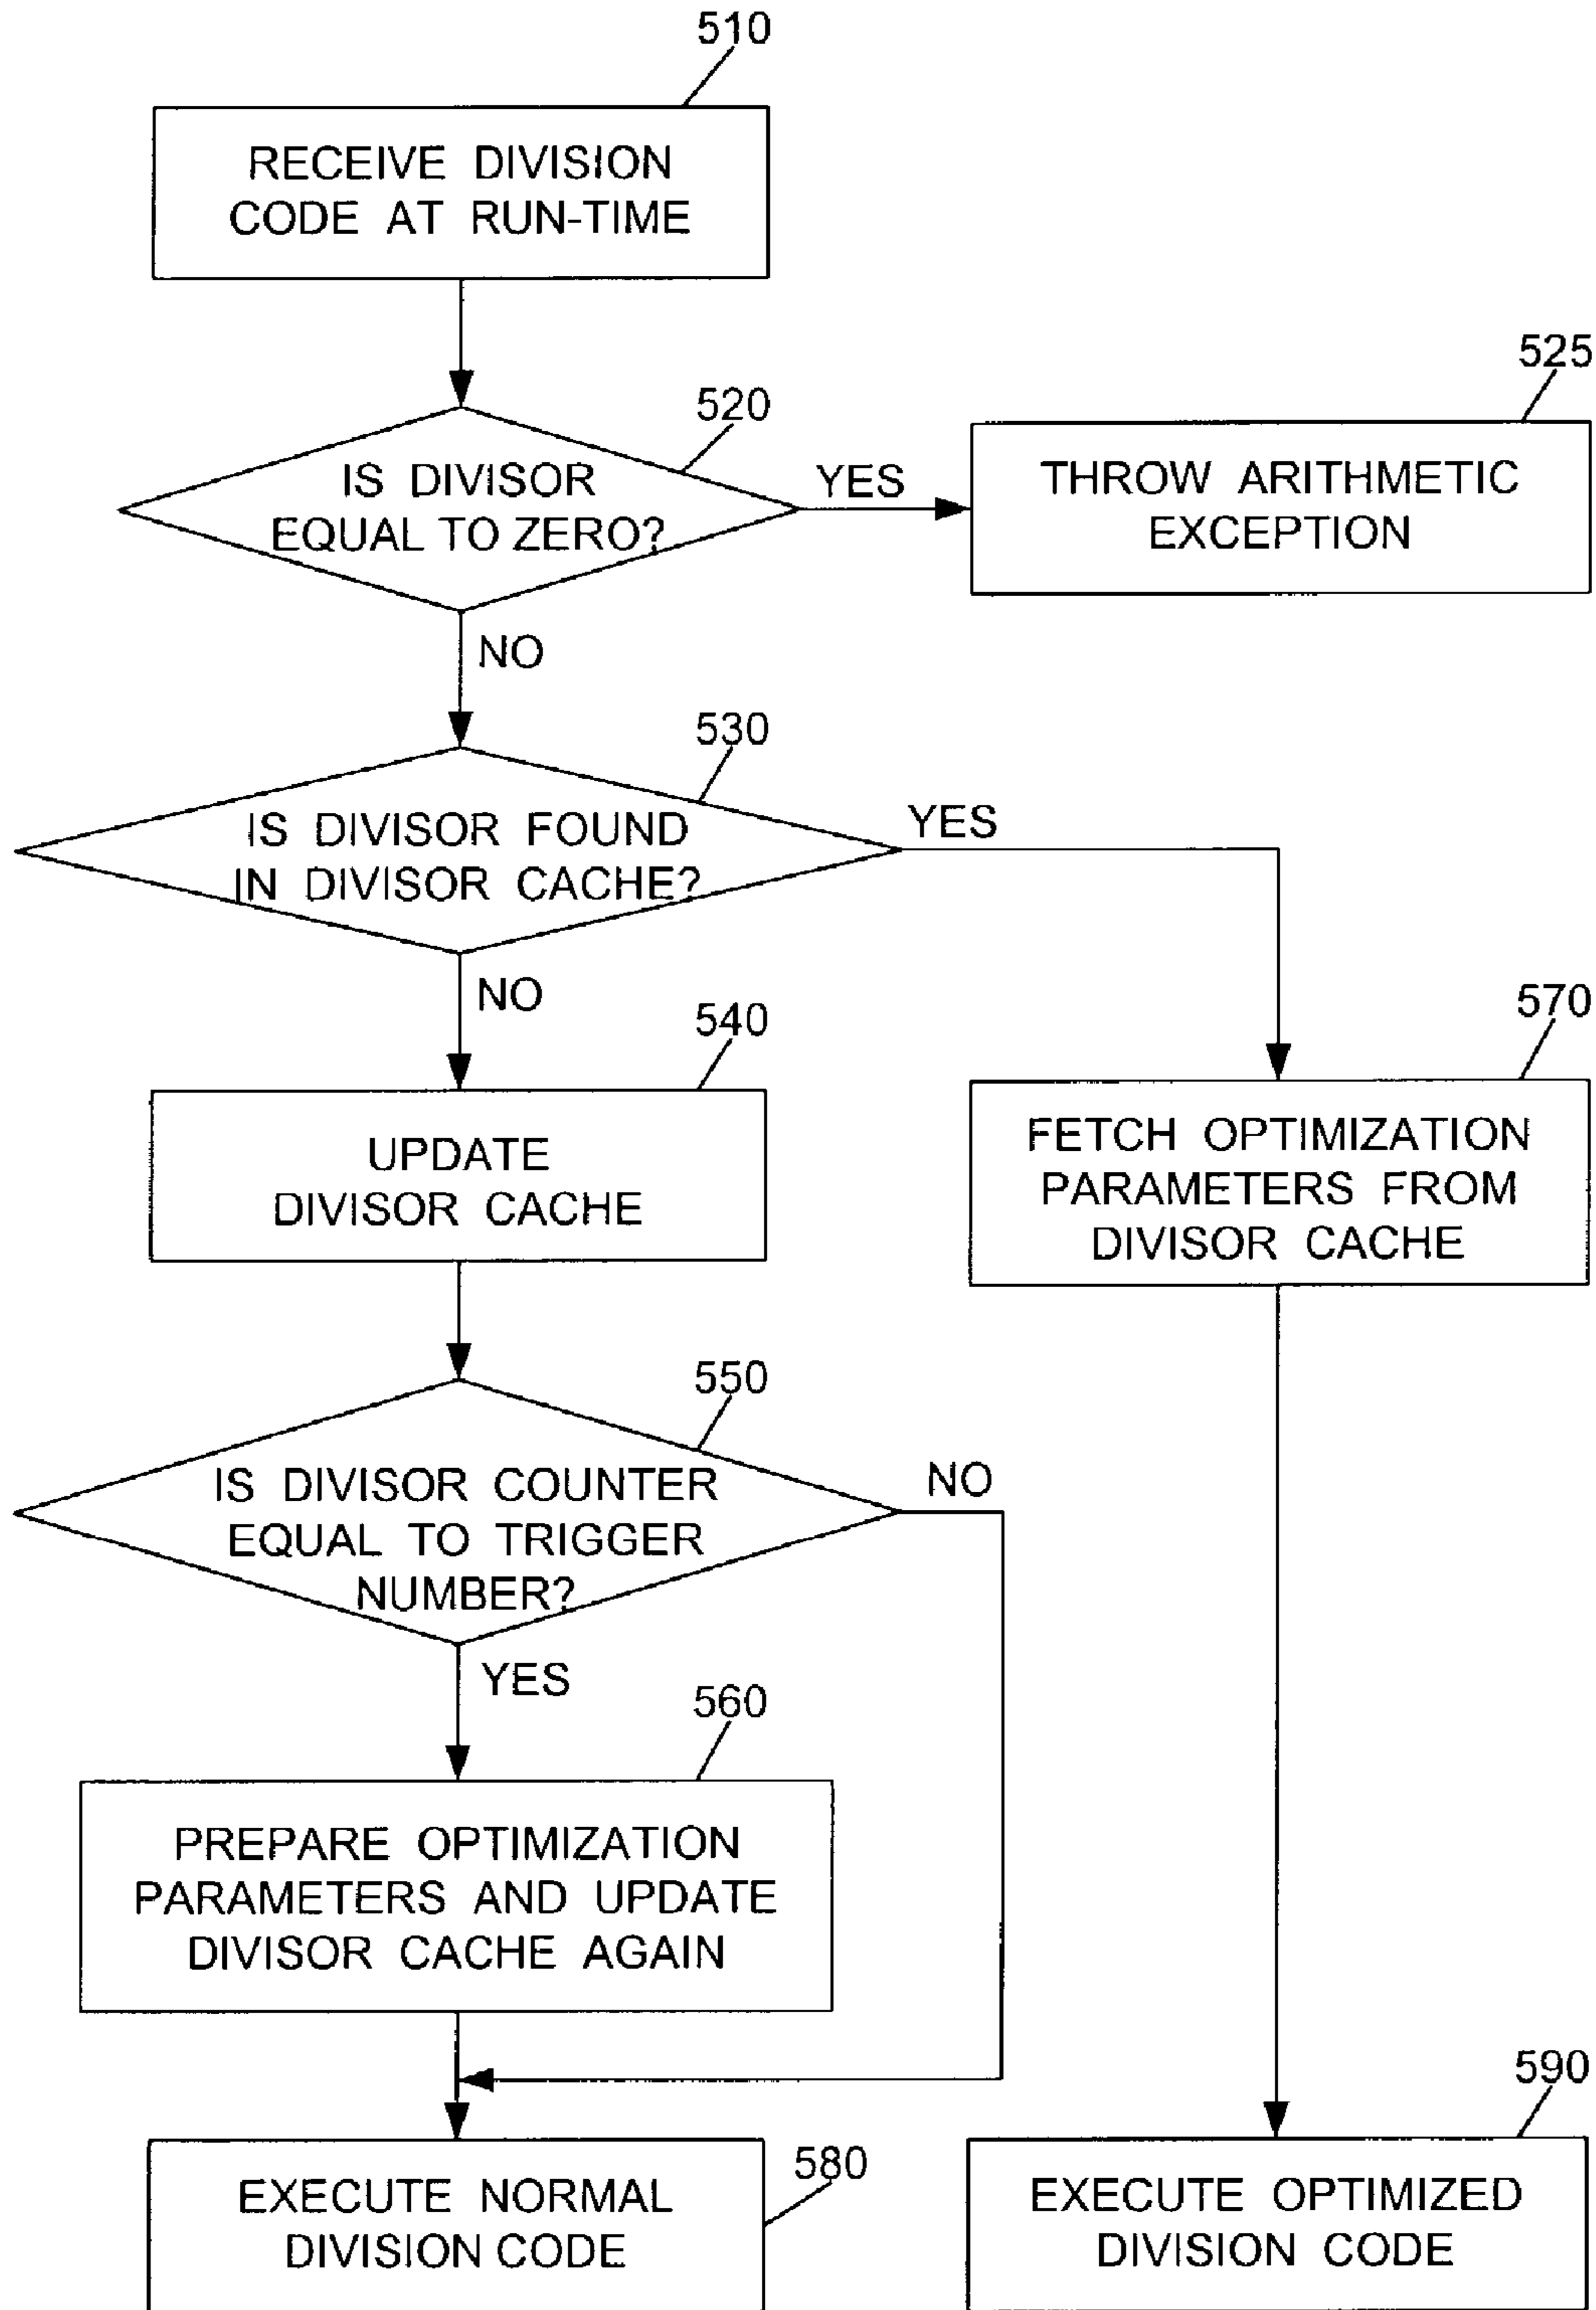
510

RECEIVE DIVISION CODE AT RUN-TIME

520

IS DIVISOR EQUAL TO ZERO?

YES

525

THROW ARITHMETIC EXCEPTION

NO

530

IS DIVISOR FOUND IN DIVISOR CACHE?

YES

NO

540

UPDATE DIVISOR CACHE

570

FETCH OPTIMIZATION PARAMETERS FROM DIVISOR CACHE

550

IS DIVISOR COUNTER EQUAL TO TRIGGER NUMBER?

NO

YES

560

PREPARE OPTIMIZATION PARAMETERS AND UPDATE DIVISOR CACHE AGAIN

590

EXECUTE NORMAL DIVISION CODE

580

EXECUTE OPTIMIZED DIVISION CODE